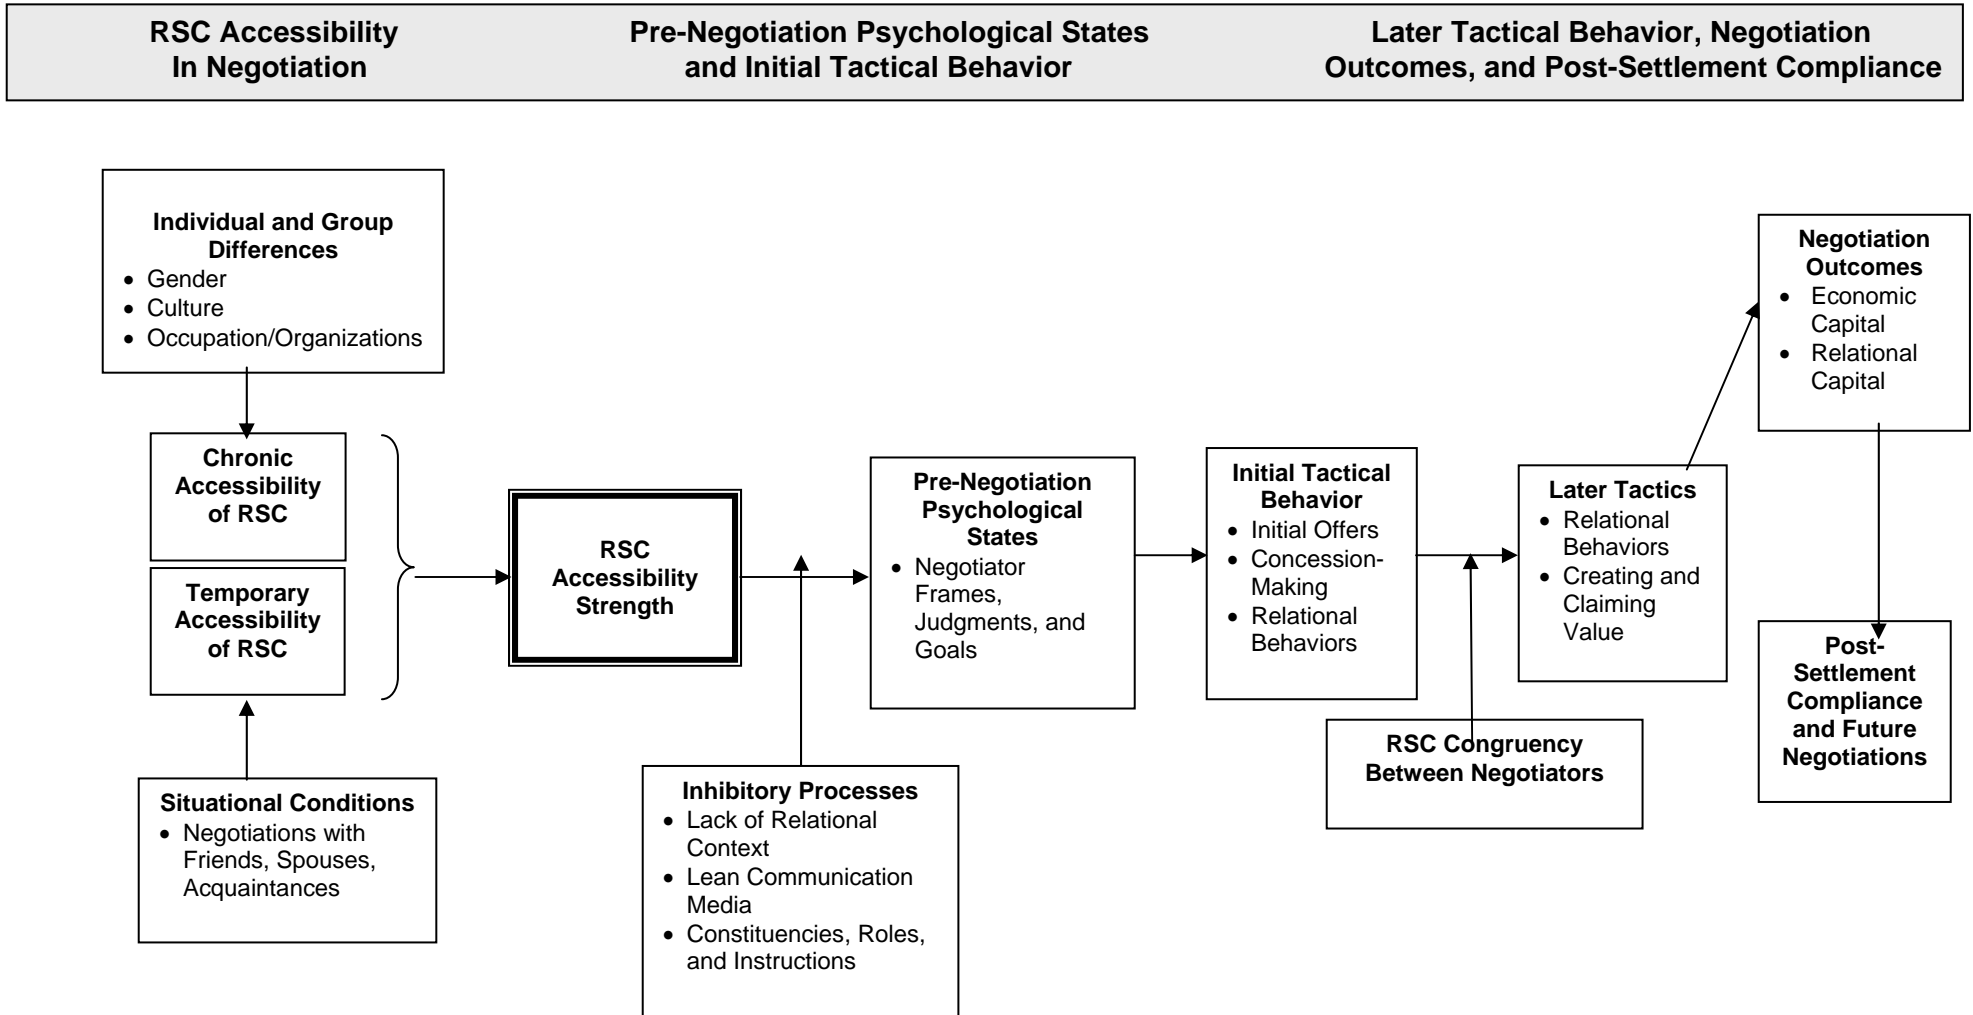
RSC Accessibility In Negotiation

Pre-Negotiation Psychological States and Initial Tactical Behavior

Later Tactical Behavior, Negotiation Outcomes, and Post-Settlement Compliance

Individual and Group Differences
- Gender
- Culture
- Occupation/Organizations

Chronic Accessibility of RSC

Temporary Accessibility of RSC

Situational Conditions
- Negotiations with Friends, Spouses, Acquaintances

RSC Accessibility Strength

Inhibitory Processes
- Lack of Relational Context
- Lean Communication Media
- Constituencies, Roles, and Instructions

Pre-Negotiation Psychological States
- Negotiator Frames, Judgments, and Goals

Initial Tactical Behavior
- Initial Offers
- Concession-Making
- Relational Behaviors

RSC Congruency Between Negotiators

Later Tactics
- Relational Behaviors
- Creating and Claiming Value

Negotiation Outcomes
- Economic Capital
- Relational Capital

Post-Settlement Compliance and Future Negotiations